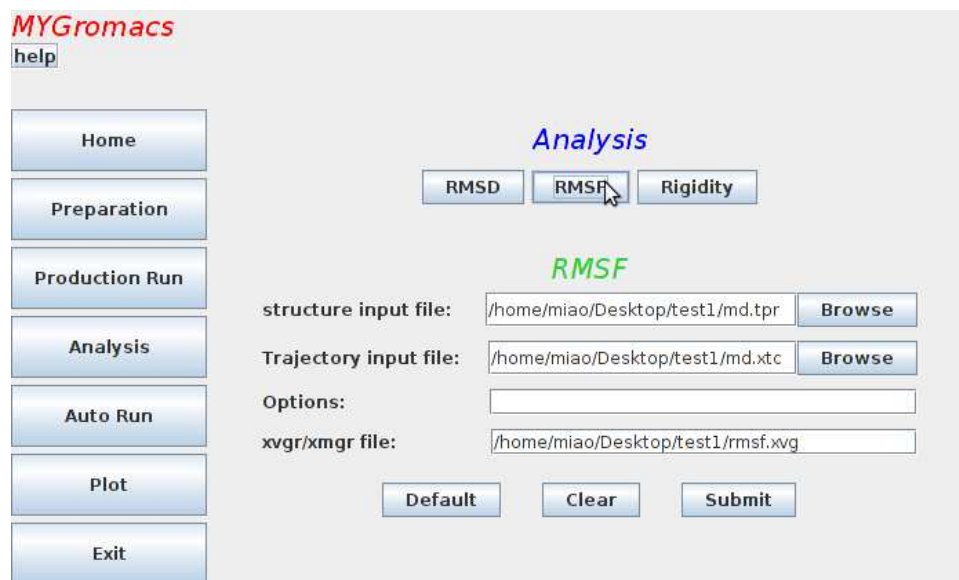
MYGromacs
help

Home
Preparation
Production Run
Analysis
Auto Run
Plot
Exit

Analysis

RMSD RMSF Rigidity

RMSF

structure input file: /home/miao/Desktop/test1/md.tpr Browse

Trajectory input file: /home/miao/Desktop/test1/md.xtc Browse

Options:

xvgr/xmgr file: /home/miao/Desktop/test1/rmsf.xvg

Default Clear Submit